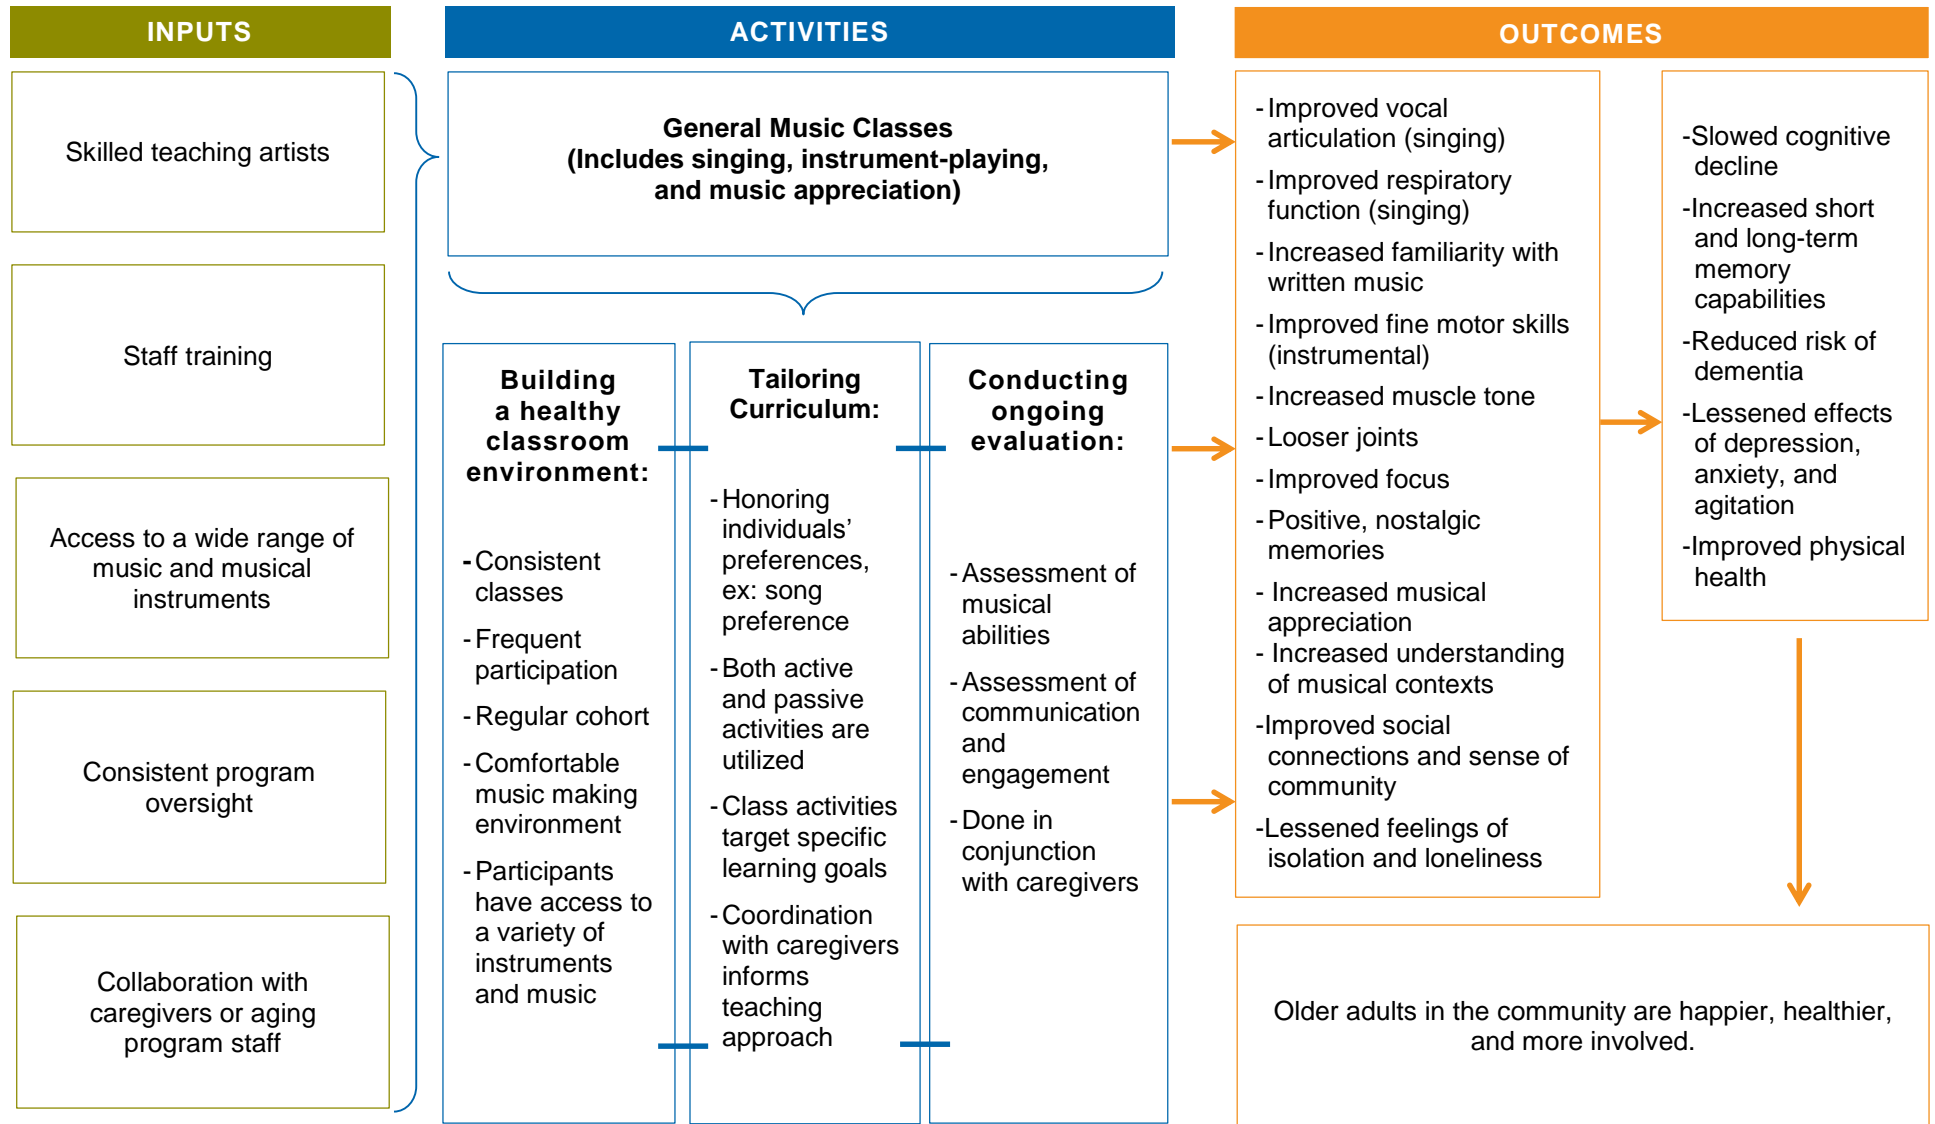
INPUTS

Skilled teaching artists

Staff training

Access to a wide range of music and musical instruments

Consistent program oversight

Collaboration with caregivers or aging program staff

ACTIVITIES

General Music Classes
(Includes singing, instrument-playing, and music appreciation)

Building a healthy classroom environment:

- Consistent classes
- Frequent participation
- Regular cohort
- Comfortable music making environment
- Participants have access to a variety of instruments and music

Tailoring Curriculum:

- Honoring individuals' preferences, ex: song preference
- Both active and passive activities are utilized
- Class activities target specific learning goals
- Coordination with caregivers informs teaching approach

Conducting ongoing evaluation:

- Assessment of musical abilities
- Assessment of communication and engagement
- Done in conjunction with caregivers

OUTCOMES

- Improved vocal articulation (singing)
- Improved respiratory function (singing)
- Increased familiarity with written music
- Improved fine motor skills (instrumental)
- Increased muscle tone
- Looser joints
- Improved focus
- Positive, nostalgic memories
- Increased musical appreciation
- Increased understanding of musical contexts
-Improved social connections and sense of community
-Lessened feelings of isolation and loneliness

-Slowed cognitive decline
-Increased short and long-term memory capabilities
-Reduced risk of dementia
-Lessened effects of depression, anxiety, and agitation
-Improved physical health

Older adults in the community are happier, healthier, and more involved.